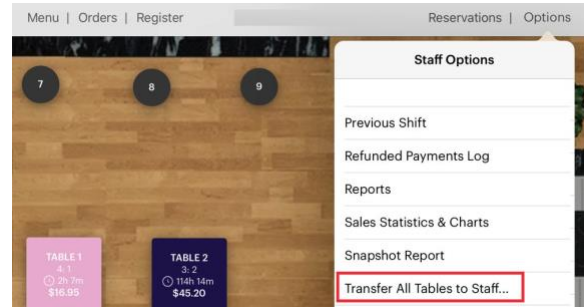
Menu | Orders | Register

Reservations | Options

7

8

9

Staff Options

Previous Shift

Refunded Payments Log

Reports

Sales Statistics & Charts

Snapshot Report

Transfer All Tables to Staff...

TABLE 1
4: 1
2h 7m
$16.95

TABLE 2
3: 2
114h 14m
$45.20